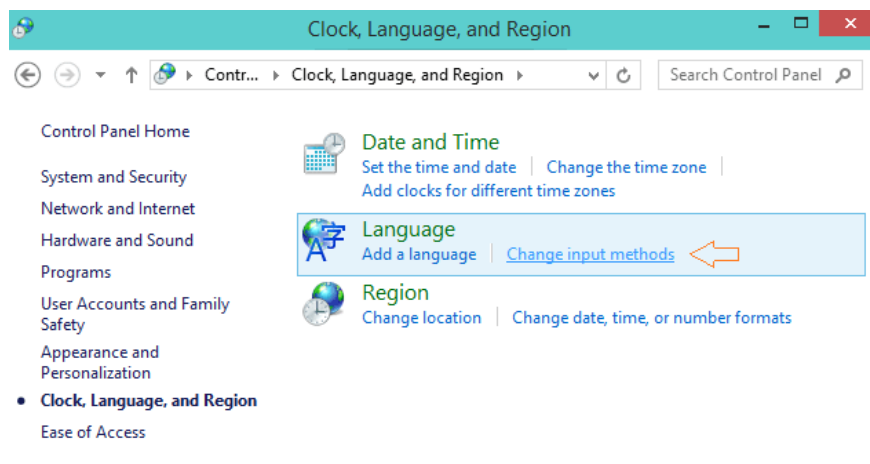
Clock, Language, and Region

Contr... ▸ Clock, Language, and Region ▸

Search Control Panel

Control Panel Home

System and Security

Network and Internet

Hardware and Sound

Programs

User Accounts and Family Safety

Appearance and Personalization

Clock, Language, and Region

Ease of Access

Date and Time

Set the time and date | Change the time zone |

Add clocks for different time zones

Language

Add a language | Change input methods

Region

Change location | Change date, time, or number formats